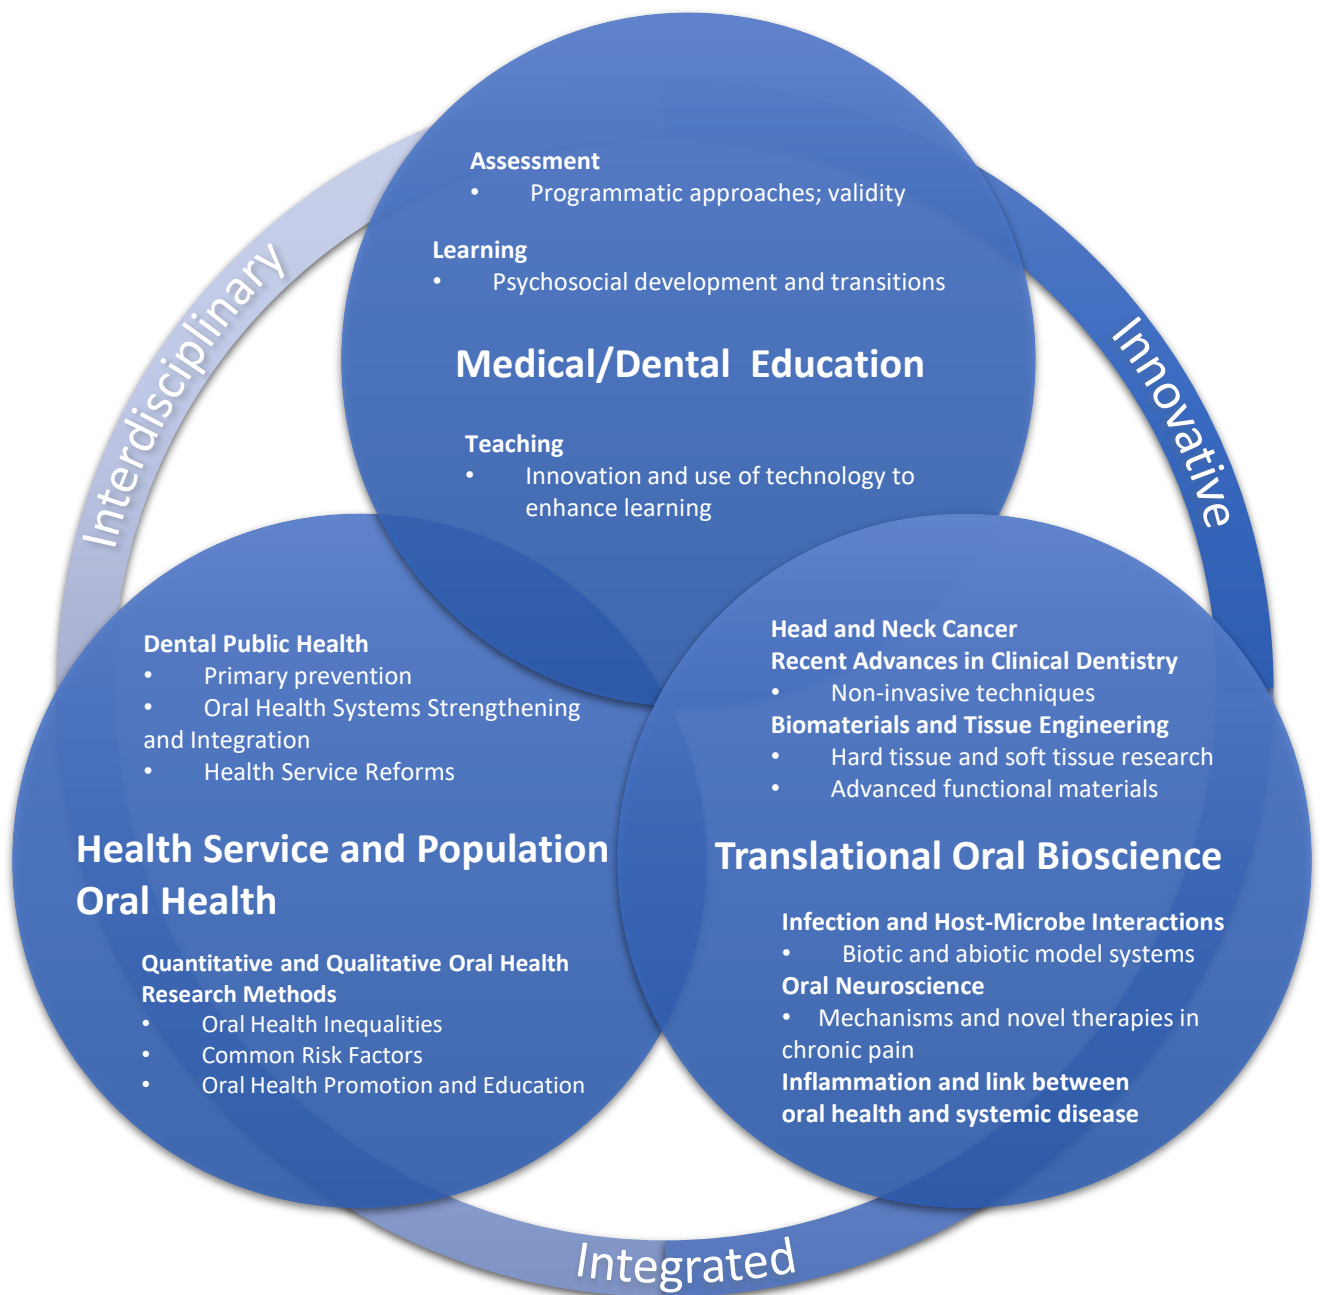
Interdisciplinary

Innovative

Assessment
• Programmatic approaches; validity

Learning
• Psychosocial development and transitions

Medical/Dental Education

Teaching
• Innovation and use of technology to enhance learning

Dental Public Health
• Primary prevention
• Oral Health Systems Strengthening and Integration
• Health Service Reforms

Health Service and Population Oral Health

Quantitative and Qualitative Oral Health Research Methods
• Oral Health Inequalities
• Common Risk Factors
• Oral Health Promotion and Education

Head and Neck Cancer
Recent Advances in Clinical Dentistry
• Non-invasive techniques
Biomaterials and Tissue Engineering
• Hard tissue and soft tissue research
• Advanced functional materials

Translational Oral Bioscience

Infection and Host-Microbe Interactions
• Biotic and abiotic model systems
Oral Neuroscience
• Mechanisms and novel therapies in chronic pain
Inflammation and link between oral health and systemic disease

Integrated